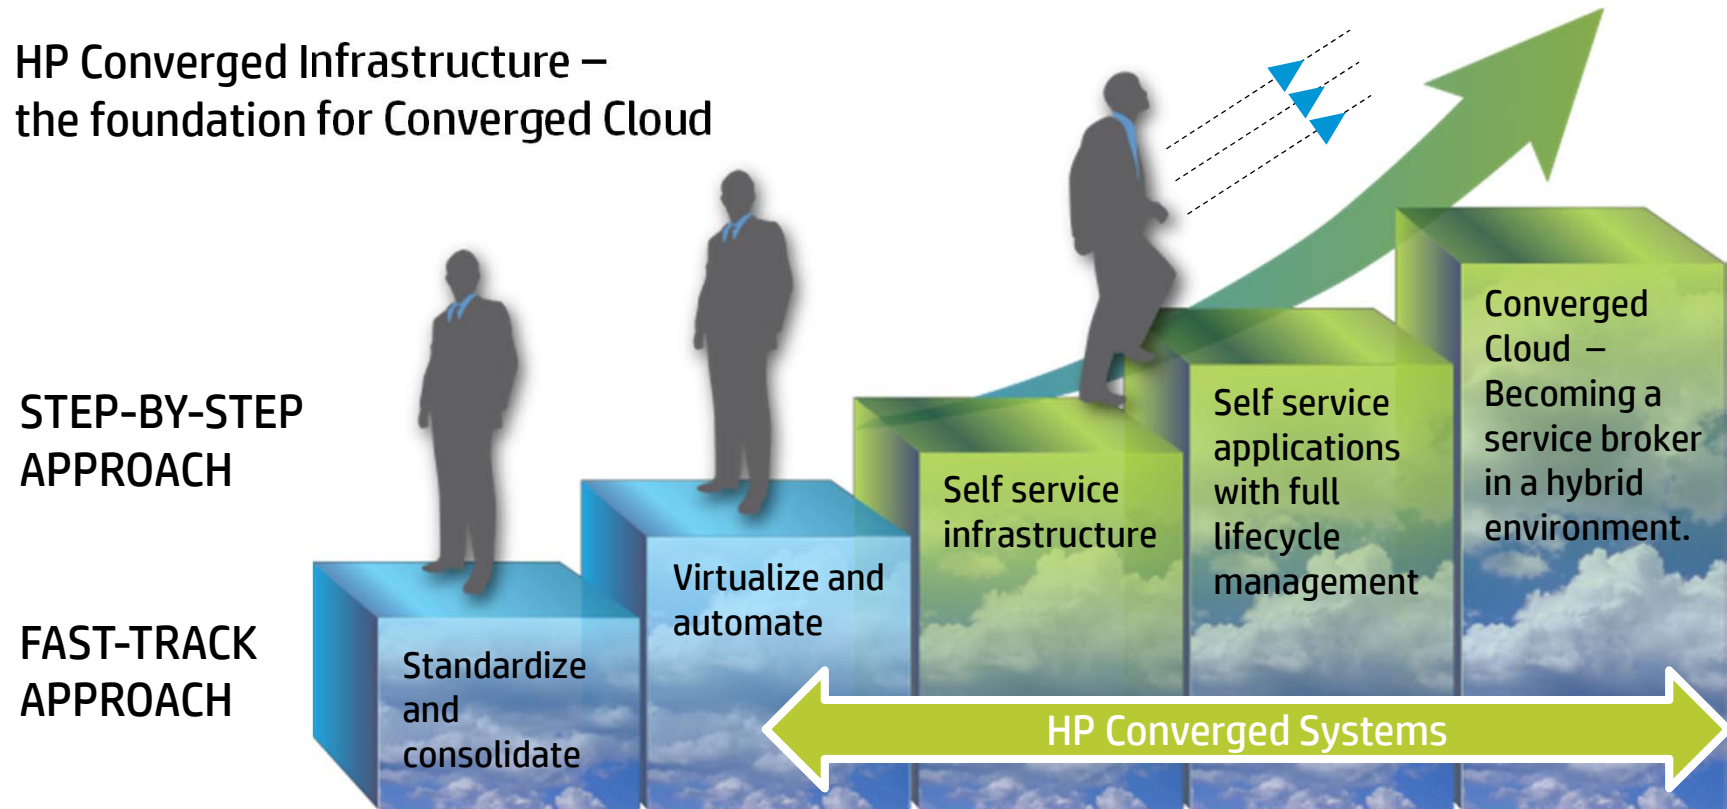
HP Converged Infrastructure – the foundation for Converged Cloud

STEP-BY-STEP APPROACH

FAST-TRACK APPROACH

Standardize and consolidate

Virtualize and automate

Self service infrastructure

Self service applications with full lifecycle management

Converged Cloud – Becoming a service broker in a hybrid environment.

HP Converged Systems